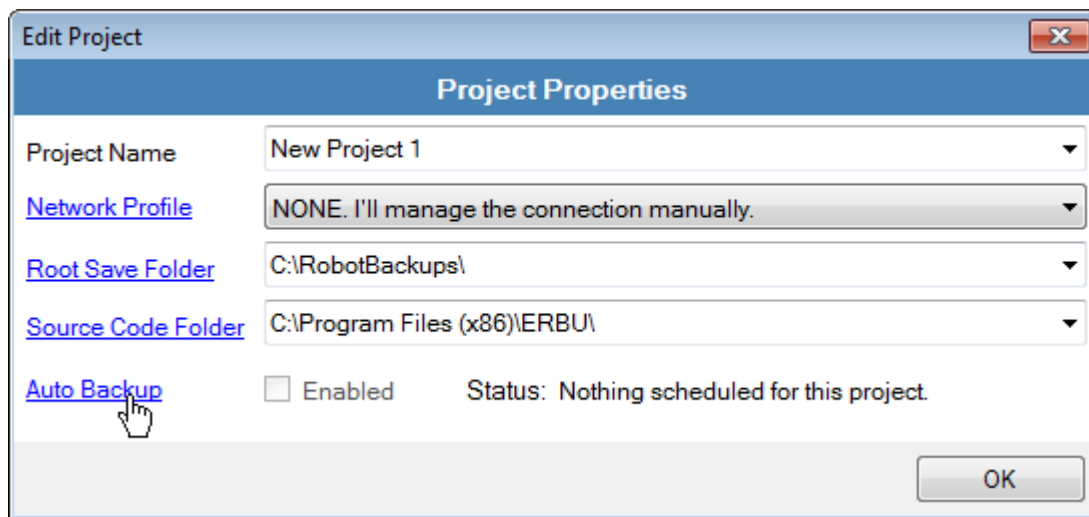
Edit Project

Project Properties

Project Name
New Project 1

Network Profile
NONE. I'll manage the connection manually.

Root Save Folder
C:\RobotBackups\

Source Code Folder
C:\Program Files (x86)\ERBU\

Auto Backup
Enabled
Status: Nothing scheduled for this project.

OK